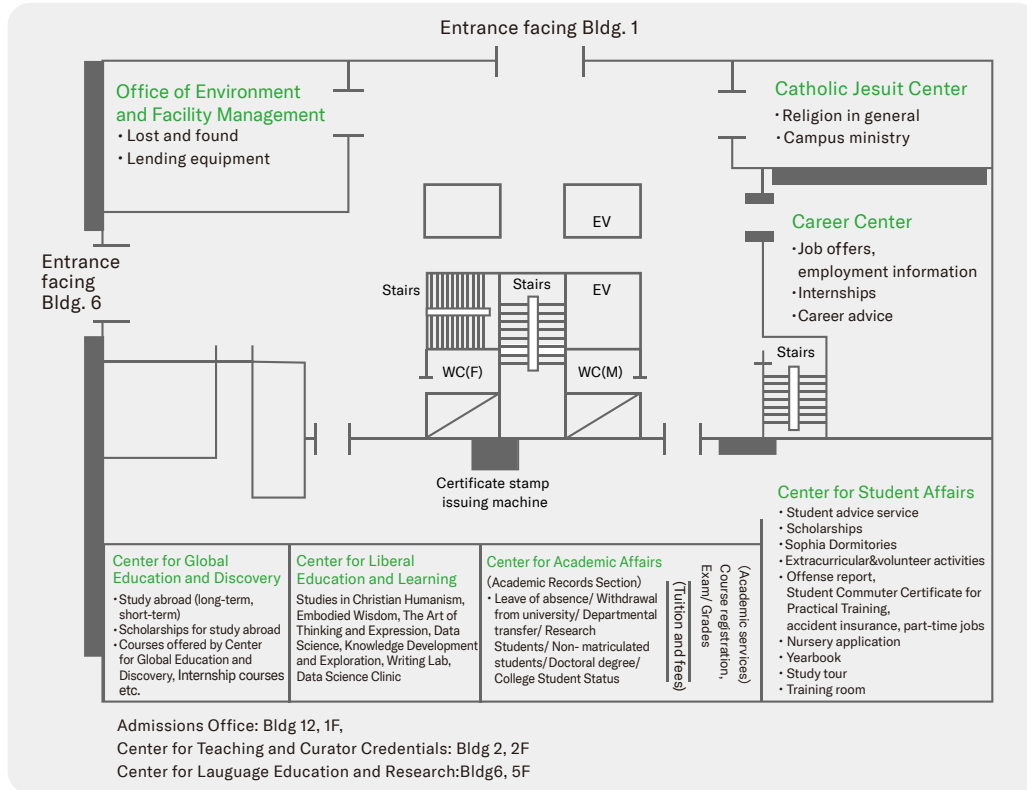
Entrance facing Bldg. 1

Office of Environment and Facility Management
・Lost and found
・Lending equipment

Catholic Jesuit Center
・Religion in general
・Campus ministry

EV

Career Center
・Job offers, employment information
・Internships
・Career advice

Entrance facing Bldg. 6

Stairs

Stairs

EV

WC(F)

WC(M)

Stairs

Certificate stamp issuing machine

Center for Student Affairs
・Student advice service
・Scholarships
・Sophia Dormitories
・Extracurricular&volunteer activities
・Offense report, Student Commuter Certificate for Practical Training, accident insurance, part-time jobs
・Nursery application
・Yearbook
・Study tour
・Training room

Center for Global Education and Discovery
・Study abroad (long-term, short-term)
・Scholarships for study abroad
・Courses offered by Center for Global Education and Discovery, Internship courses etc.

Center for Liberal Education and Learning
Studies in Christian Humanism, Embodied Wisdom, The Art of Thinking and Expression, Data Science, Knowledge Development and Exploration, Writing Lab, Data Science Clinic

Center for Academic Affairs
(Academic Records Section)
・Leave of absence/ Withdrawal from university/ Departmental transfer/ Research Students/ Non- matriculated students/ Doctoral degree/ College Student Status

(Tuition and fees)

Exam/ Grades

Course registration,

(Academic services)

Admissions Office: Bldg 12, 1F,
Center for Teaching and Curator Credentials: Bldg 2, 2F
Center for Lauguage Education and Research:Bldg6, 5F